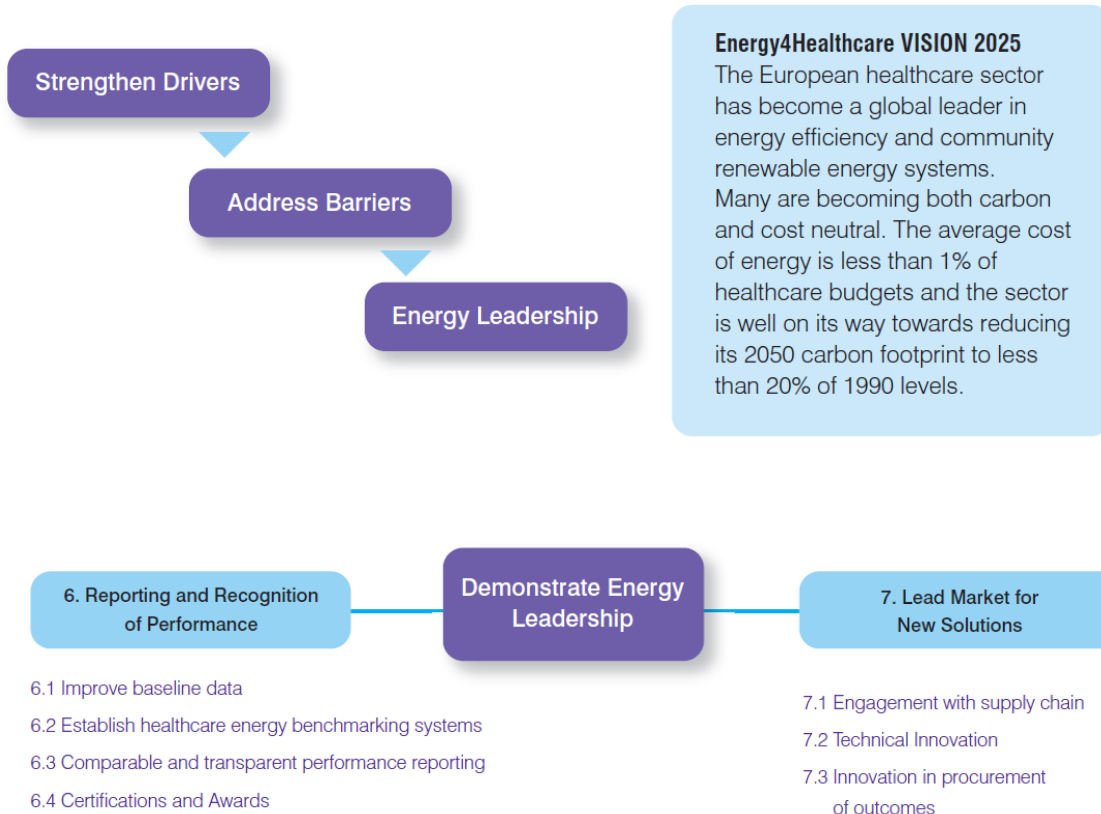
Strengthen Drivers

Address Barriers

Energy Leadership

Energy4Healthcare VISION 2025
The European healthcare sector has become a global leader in energy efficiency and community renewable energy systems.
Many are becoming both carbon and cost neutral. The average cost of energy is less than 1% of healthcare budgets and the sector is well on its way towards reducing its 2050 carbon footprint to less than 20% of 1990 levels.

6. Reporting and Recognition of Performance

Demonstrate Energy Leadership

7. Lead Market for New Solutions

6.1 Improve baseline data
6.2 Establish healthcare energy benchmarking systems
6.3 Comparable and transparent performance reporting
6.4 Certifications and Awards

7.1 Engagement with supply chain
7.2 Technical Innovation
7.3 Innovation in procurement of outcomes